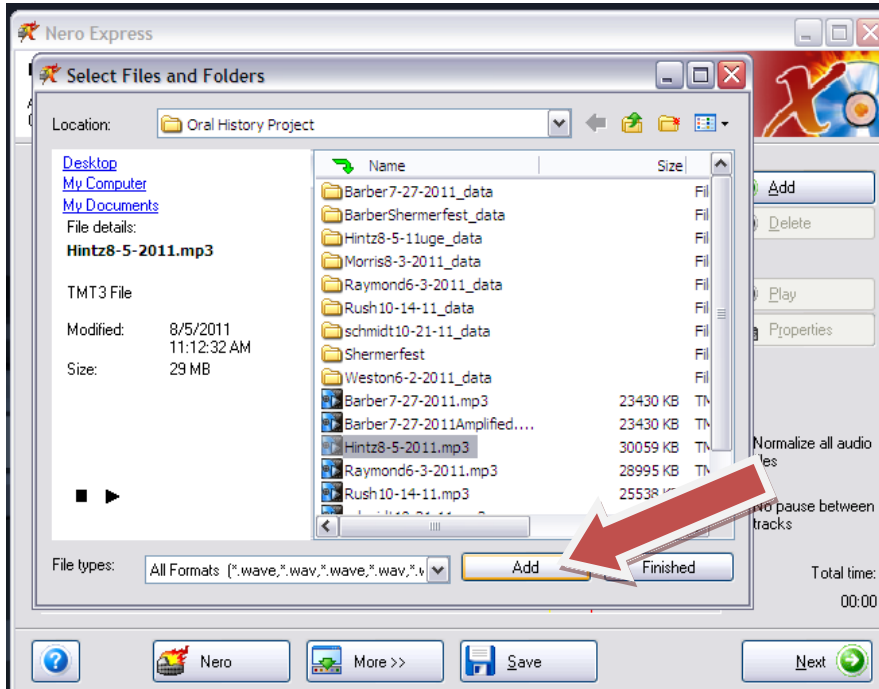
Nero Express

Select Files and Folders

Location: Oral History Project

Desktop
My Computer
My Documents
File details:
Hintz8-5-2011.mp3

TMT3 File

Modified: 8/5/2011 11:12:32 AM
Size: 29 MB

| Name | Size | |
|---|---|---|
| Barber7-27-2011_data | | Fil |
| BarberShermerfest_data | | Fil |
| Hintz8-5-11uge_data | | Fil |
| Morris8-3-2011_data | | Fil |
| Raymond6-3-2011_data | | Fil |
| Rush10-14-11_data | | Fil |
| schmidt10-21-11_data | | Fil |
| Shermerfest | | Fil |
| Weston6-2-2011_data | | Fil |
| Barber7-27-2011.mp3 | 23430 KB | TN |
| Barber7-27-2011Amplified.... | 23430 KB | TN |
| Hintz8-5-2011.mp3 | 30059 KB | TN |
| Raymond6-3-2011.mp3 | 28995 KB | TN |
| Rush10-14-11.mp3 | 25538 KB | TN |

File types: All Formats (*.wave,*.wav,*.wave,*.wav,*.v

Add
Finished

Add
Delete
Play
Properties

Normalize all audio files

No pause between tracks

Total time:
00:00

Nero
More >>
Save
Next